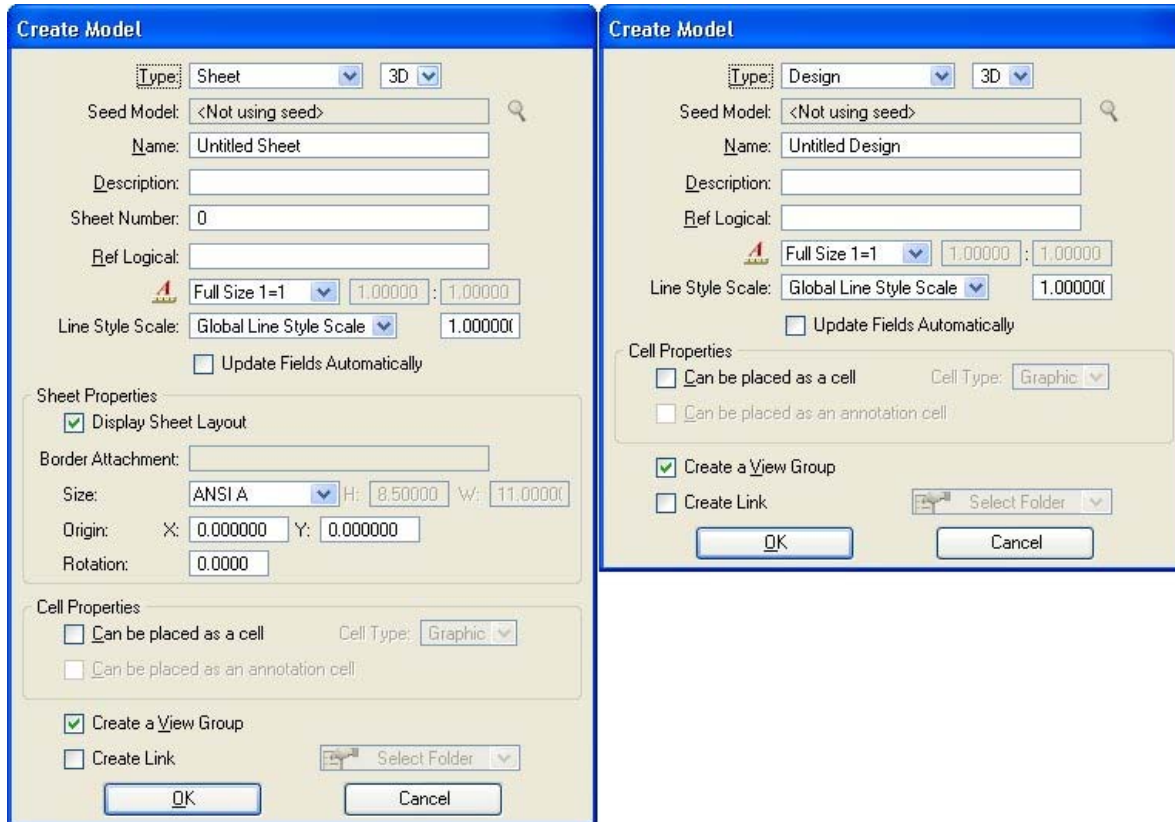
Create Model

Type: Sheet 3D

Seed Model: <Not using seed>

Name: Untitled Sheet

Description:

Sheet Number: 0

Ref Logical:

Full Size 1=1 1.00000 : 1.00000

Line Style Scale: Global Line Style Scale 1.000000

Update Fields Automatically

Sheet Properties

Display Sheet Layout

Border Attachment:

Size: ANSI A H: 8.50000 W: 11.0000

Origin: X: 0.000000 Y: 0.000000

Rotation: 0.0000

Cell Properties

Can be placed as a cell Cell Type: Graphic

Can be placed as an annotation cell

Create a View Group

Create Link Select Folder

OK Cancel

Create Model

Type: Design 3D

Seed Model: <Not using seed>

Name: Untitled Design

Description:

Ref Logical:

Full Size 1=1 1.00000 : 1.00000

Line Style Scale: Global Line Style Scale 1.000000

Update Fields Automatically

Cell Properties

Can be placed as a cell Cell Type: Graphic

Can be placed as an annotation cell

Create a View Group

Create Link Select Folder

OK Cancel